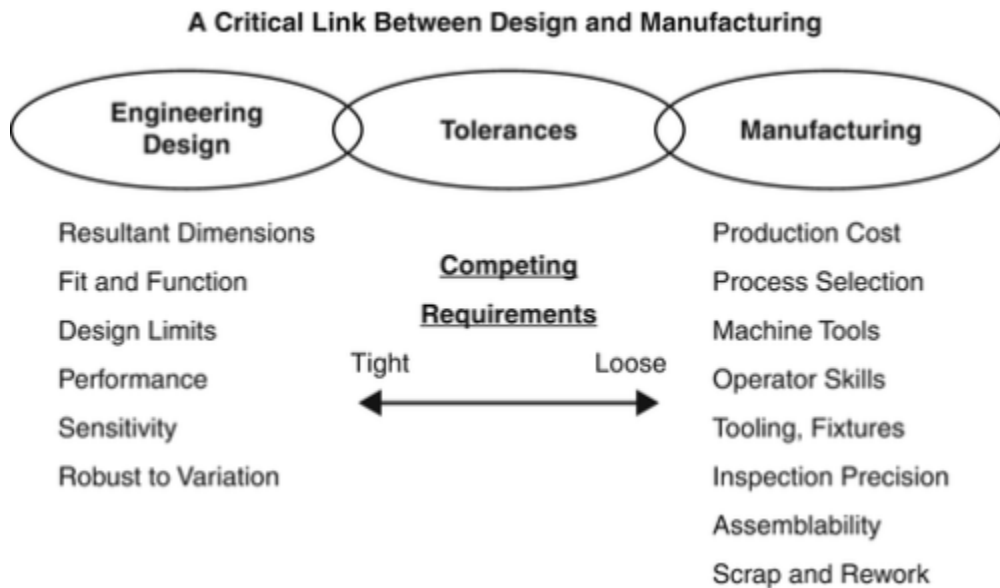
A Critical Link Between Design and Manufacturing

Engineering Design

Tolerances

Manufacturing

Resultant Dimensions
Fit and Function
Design Limits
Performance
Sensitivity
Robust to Variation

Competing Requirements

Tight

Loose

Production Cost
Process Selection
Machine Tools
Operator Skills
Tooling, Fixtures
Inspection Precision
Assemblability
Scrap and Rework